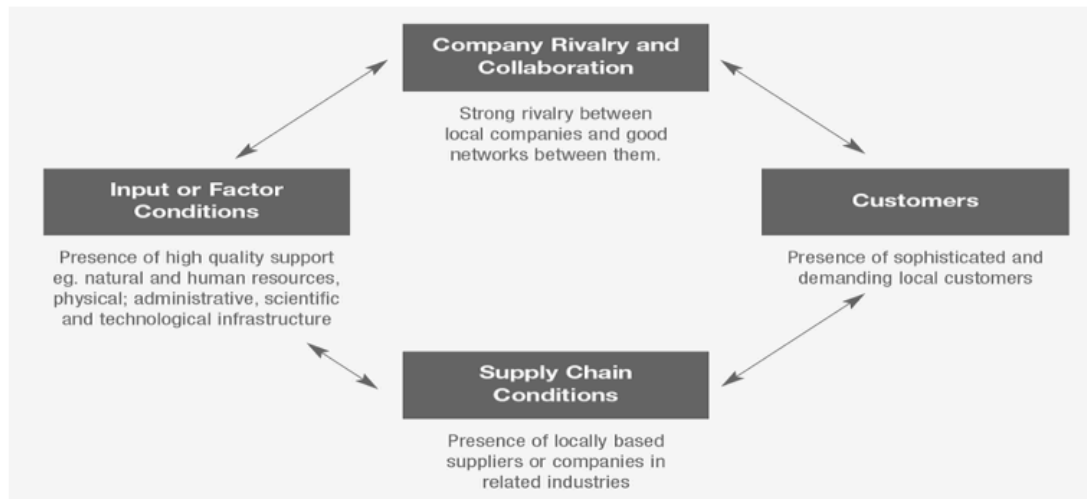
Company Rivalry and Collaboration

Strong rivalry between local companies and good networks between them.

Input or Factor Conditions

Presence of high quality support eg. natural and human resources, physical; administrative, scientific and technological infrastructure

Customers

Presence of sophisticated and demanding local customers

Supply Chain Conditions

Presence of locally based suppliers or companies in related industries